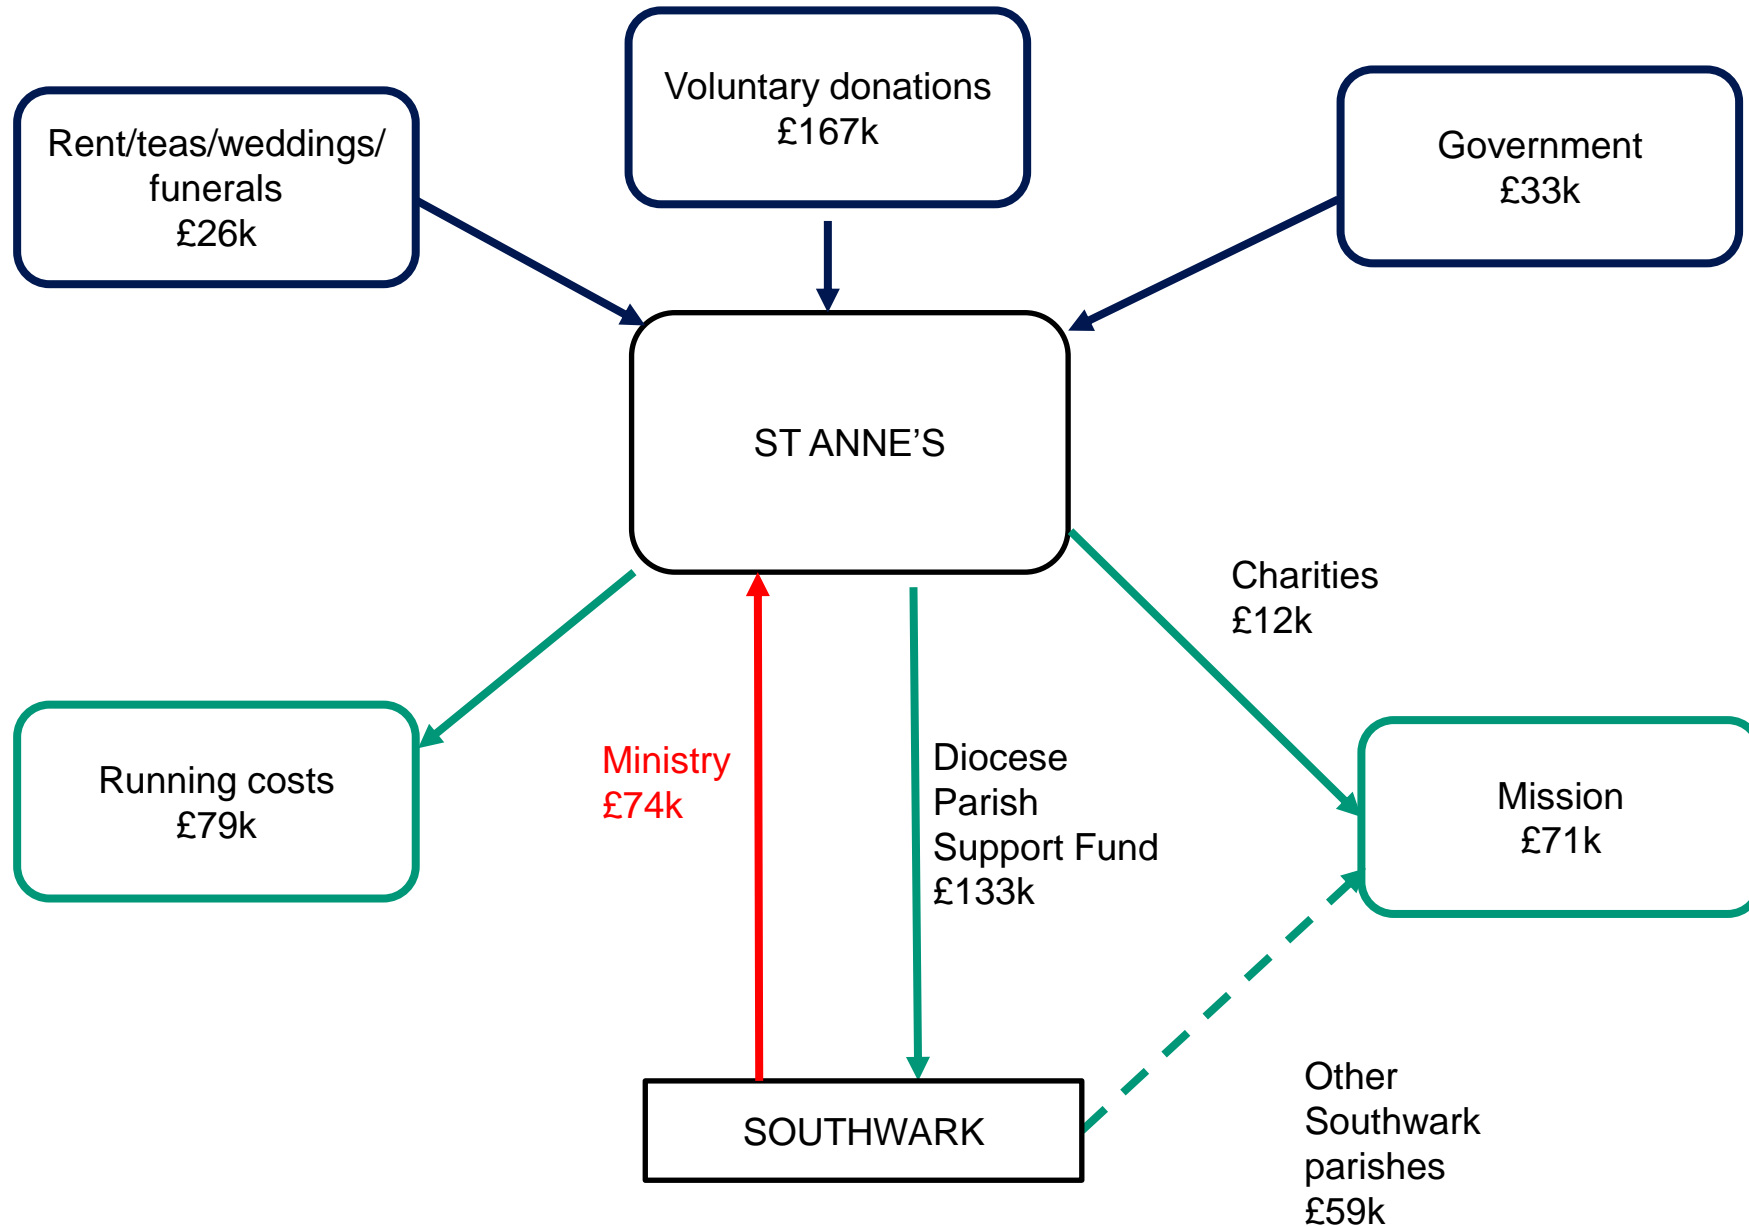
Rent/teas/weddings/ funerals
£26k

Voluntary donations
£167k

Government
£33k

ST ANNE'S

Charities
£12k

Running costs
£79k

Ministry
£74k

Diocese
Parish
Support Fund
£133k

Mission
£71k

SOUTHWARK

Other
Southwark
parishes
£59k